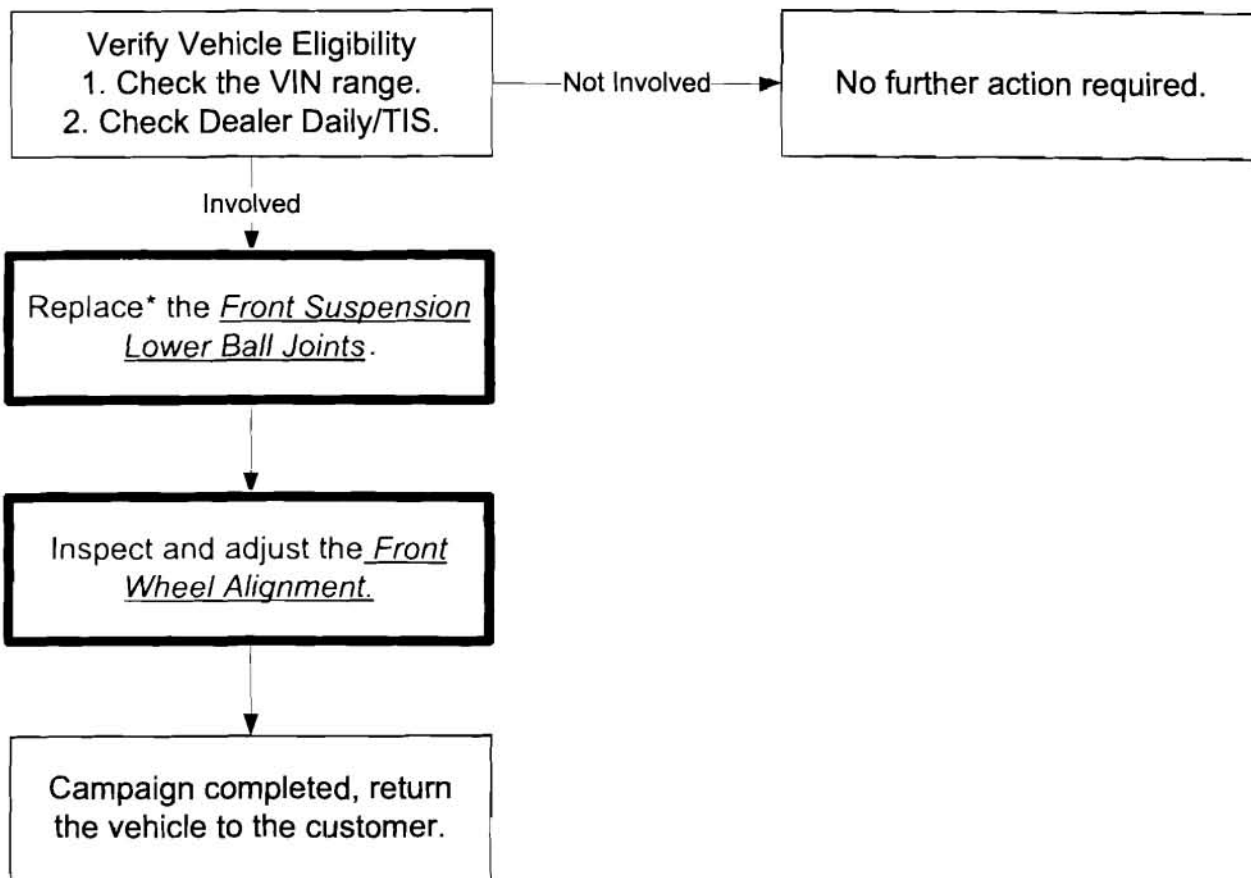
Verify Vehicle Eligibility
1. Check the VIN range.
2. Check Dealer Daily/TIS.

Not Involved

No further action required.

Involved

Replace* the Front Suspension Lower Ball Joints.

Inspect and adjust the Front Wheel Alignment.

Campaign completed, return the vehicle to the customer.